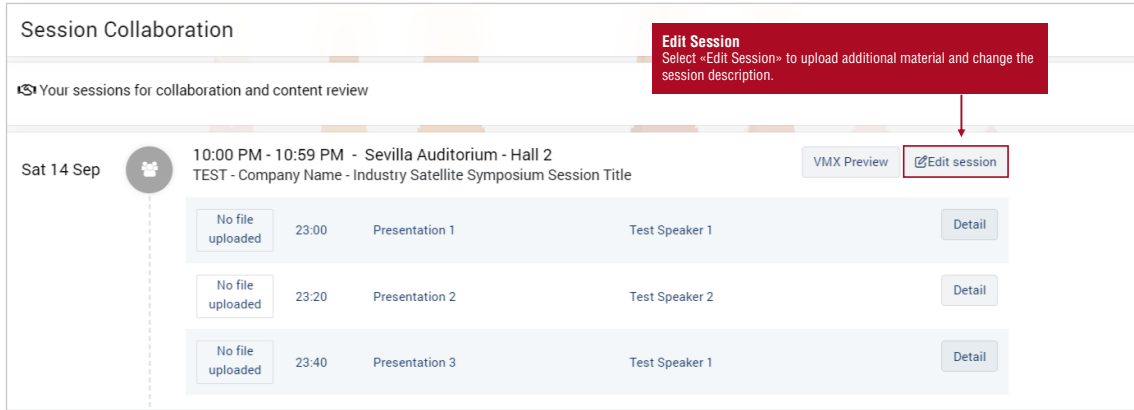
Session Collaboration

Edit Session
Select «Edit Session» to upload additional material and change the session description.

Your sessions for collaboration and content review

Sat 14 Sep

10:00 PM - 10:59 PM - Sevilla Auditorium - Hall 2
TEST - Company Name - Industry Satellite Symposium Session Title

VMX Preview
Edit session

| No file uploaded | 23:00 | Presentation 1 | Test Speaker 1 | Detail |
|---|---|---|---|---|
| No file uploaded | 23:20 | Presentation 2 | Test Speaker 2 | Detail |
| No file uploaded | 23:40 | Presentation 3 | Test Speaker 1 | Detail |